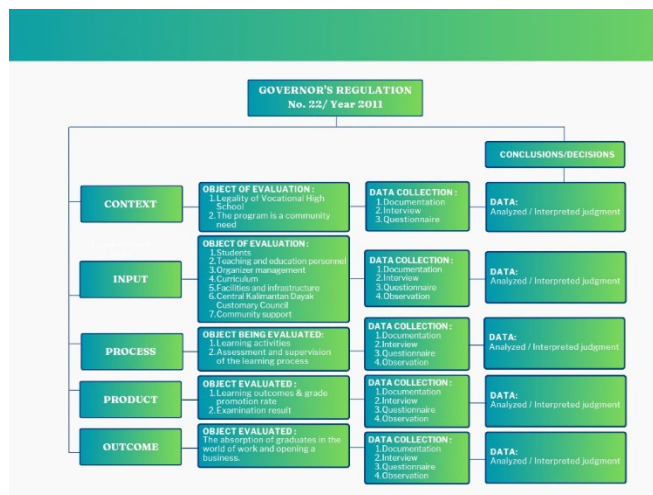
GOVERNOR'S REGULATION
No. 22/ Year 2011

CONCLUSIONS/DECISIONS

CONTEXT

OBJECT OF EVALUATION :
1. Legality of Vocational High School
2. The program is a community need

DATA COLLECTION :
1. Documentation
2. Interview
3. Questionnaire

DATA:
Analyzed / Interpreted judgment

INPUT

OBJECT OF EVALUATION :
1. Students
2. Teaching and education personnel
3. Organizer management
4. Curriculum
5. Facilities and infrastructure
6. Central Kalimantan Dayak Customary Council
7. Community support

DATA COLLECTION :
1. Documentation
2. Interview
3. Questionnaire
4. Observation

DATA:
Analyzed / Interpreted judgment

PROCESS

OBJECT BEING EVALUATED:
1. Learning activities
2. Assessment and supervision of the learning process

DATA COLLECTION :
1. Documentation
2. Interview
3. Questionnaire
4. Observation

DATA:
Analyzed / Interpreted judgment

PRODUCT

OBJECT EVALUATED :
1. Learning outcomes & grade promotion rate
2. Examination result

DATA COLLECTION :
1. Documentation
2. Interview
3. Questionnaire
4. Observation

DATA:
Analyzed / Interpreted judgment

OUTCOME

OBJECT EVALUATED :
The absorption of graduates in the world of work and opening a business.

DATA COLLECTION :
1. Documentation
2. Interview
3. Questionnaire
4. Observation

DATA:
Analyzed / Interpreted judgment